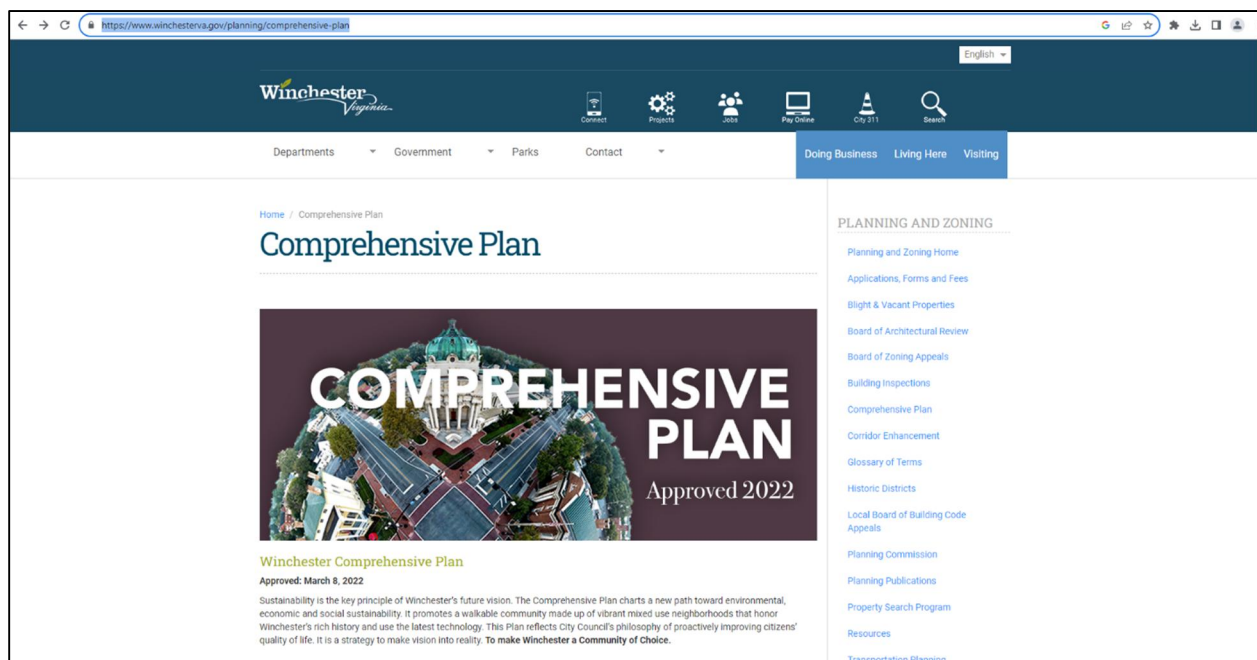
https://www.winchesterva.gov/planning/comprehensive-plan

English

Winchester Virginia

Connect Projects Jobs Pay Online City 311 Search

Departments Government Parks Contact

Doing Business Living Here Visiting

Home / Comprehensive Plan

Comprehensive Plan

COMPREHENSIVE PLAN
Approved 2022

Winchester Comprehensive Plan

Approved: March 8, 2022

Sustainability is the key principle of Winchester's future vision. The Comprehensive Plan charts a new path toward environmental, economic and social sustainability. It promotes a walkable community made up of vibrant mixed use neighborhoods that honor Winchester's rich history and use the latest technology. This Plan reflects City Council's philosophy of proactively improving citizens' quality of life. It is a strategy to make vision into reality. **To make Winchester a Community of Choice.**

PLANNING AND ZONING

Planning and Zoning Home
Applications, Forms and Fees
Blight & Vacant Properties
Board of Architectural Review
Board of Zoning Appeals
Building Inspections
Comprehensive Plan
Corridor Enhancement
Glossary of Terms
Historic Districts
Local Board of Building Code Appeals
Planning Commission
Planning Publications
Property Search Program
Resources
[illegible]